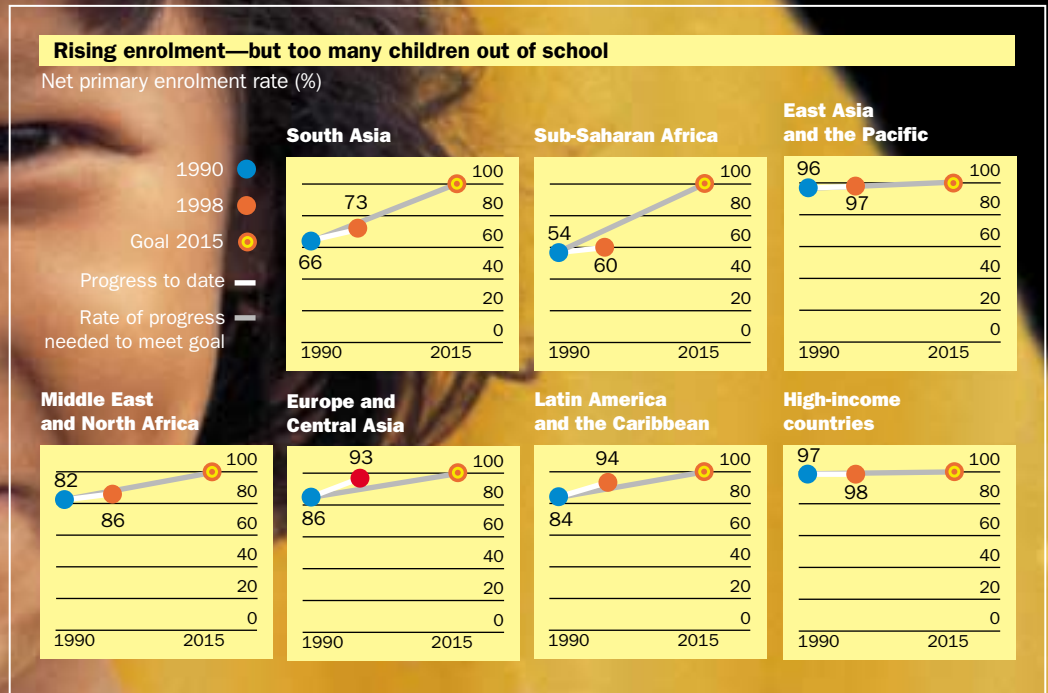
Rising enrolment—but too many children out of school
Net primary enrolment rate (%)

1990
1998
Goal 2015
Progress to date
Rate of progress needed to meet goal

South Asia
100
80
60
40
20
0
73
66
1990
2015

Sub-Saharan Africa
100
80
60
40
20
0
54
60
1990
2015

East Asia and the Pacific
96
97
100
80
60
40
20
0
1990
2015

Middle East and North Africa
100
80
60
40
20
0
82
86
1990
2015

Europe and Central Asia
93
100
80
60
40
20
0
86
1990
2015

Latin America and the Caribbean
94
100
80
60
40
20
0
84
1990
2015

High-income countries
97
98
100
80
60
40
20
0
1990
2015